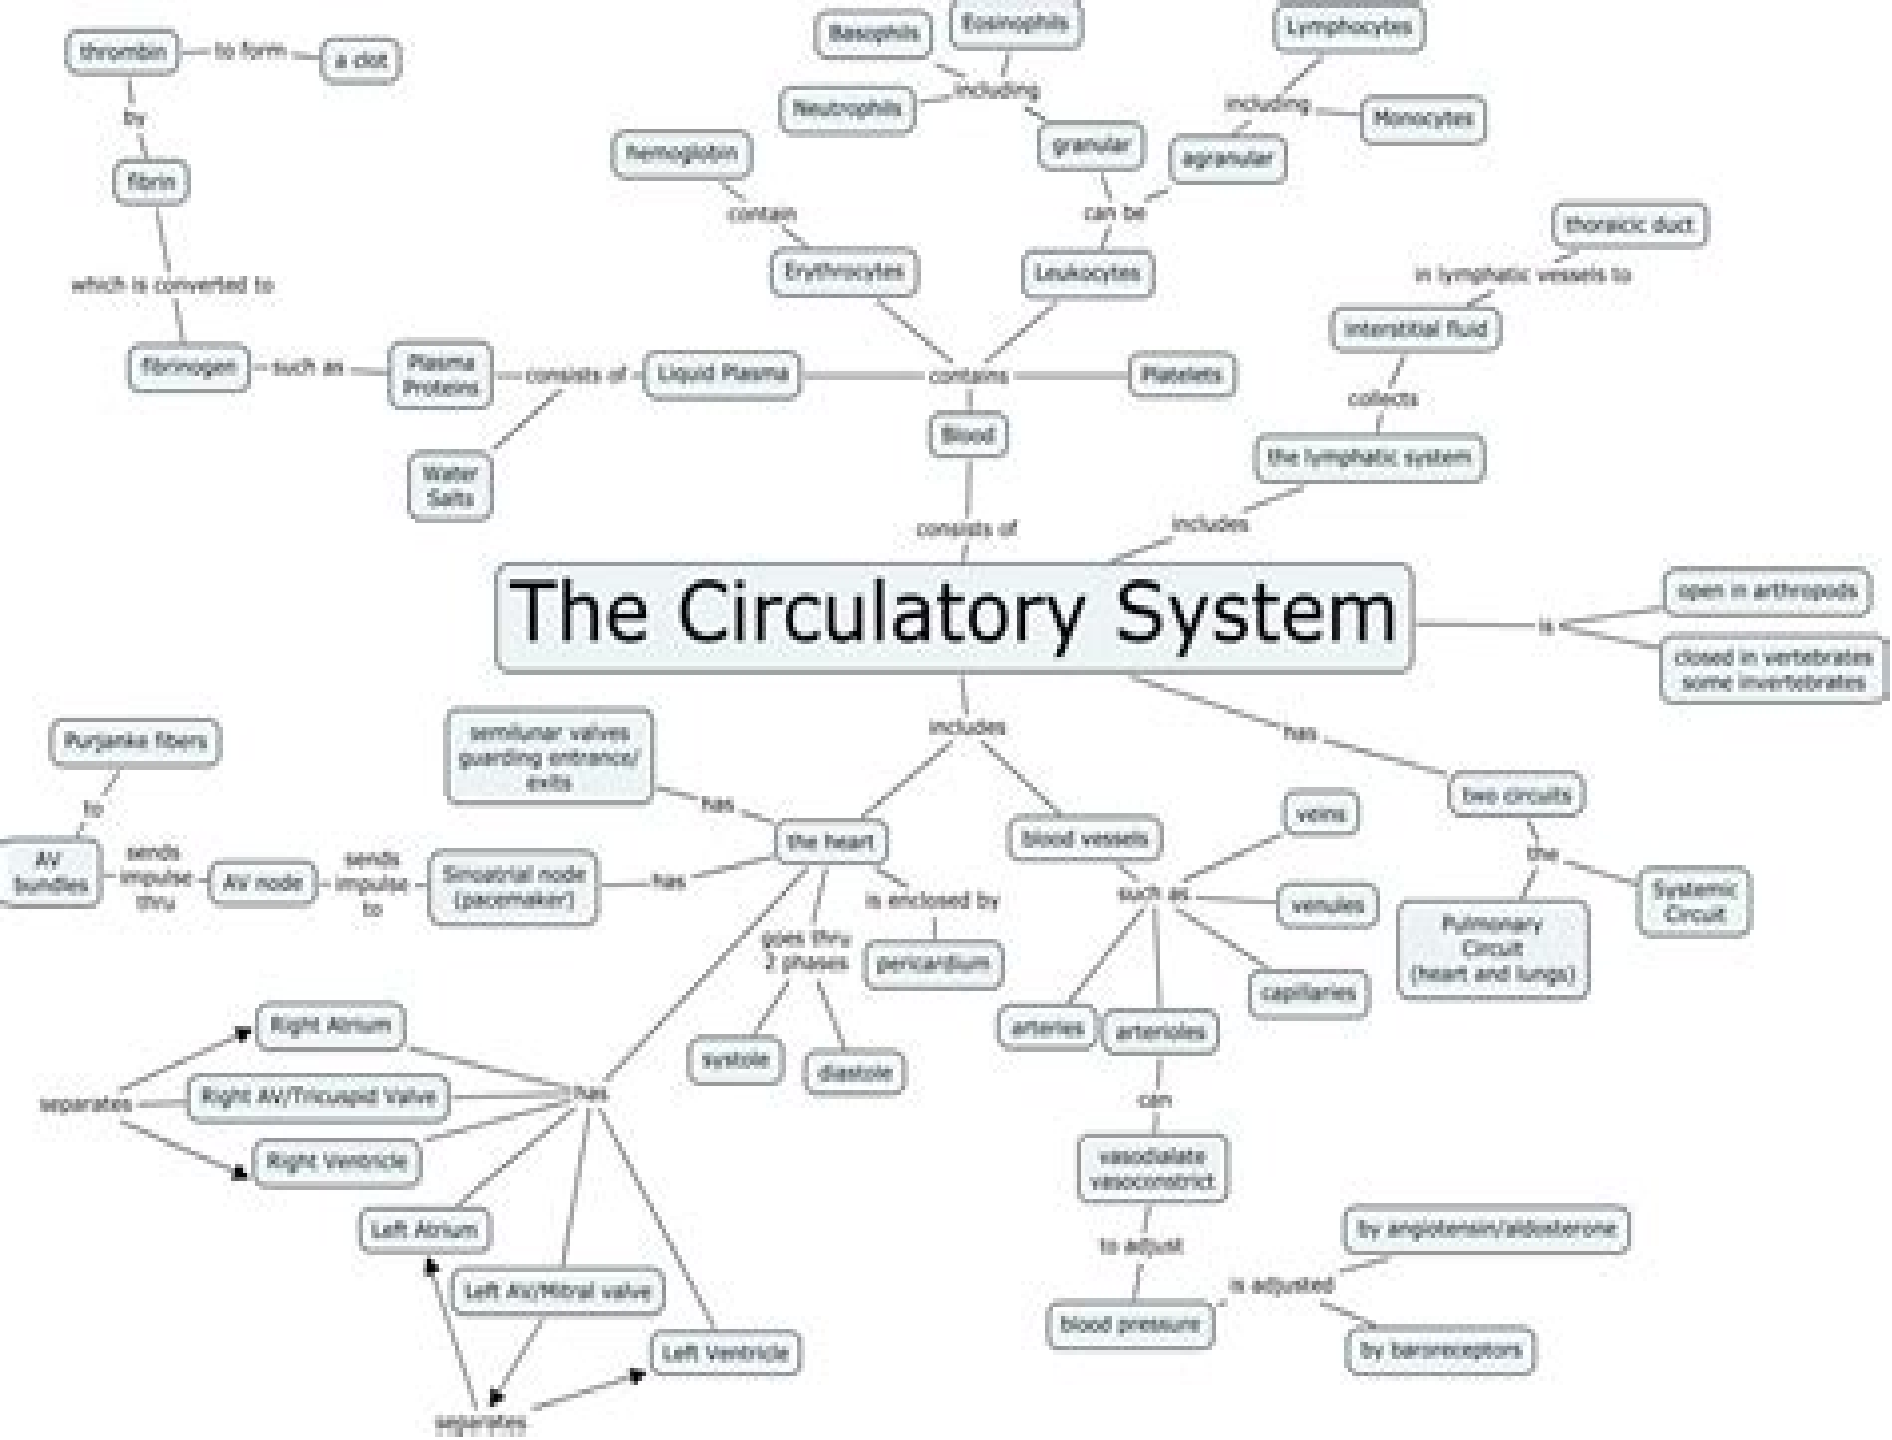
thrombin — to form — a clot

by

fibrin

which is converted to

fibrinogen — such as — Plasma Proteins — consists of — Liquid Plasma

Water Salts

Basophils

Eosinophils

Neutrophils

including

granular

Lymphocytes

including

Monocytes

agranular

hemoglobin

contain

can be

Erythrocytes

Leukocytes

thoracic duct

in lymphatic vessels to

interstitial fluid

contains

Platelets

Blood

collects

the lymphatic system

consists of

includes

The Circulatory System

is

open in arthropods

closed in vertebrates some invertebrates

includes

has

Purjanke fibers

to

AV bundles

sends impulse thru

AV node

sends impulse to

Sinoatrial node (pacemaker)

has

semilunar valves guarding entrance/ exits

has

the heart

is enclosed by

pericardium

goes thru 2 phases

systole

diastole

blood vessels

such as

veins

venules

capillaries

arteries

arterioles

can

vasodialate vasoconstrict

to adjust

blood pressure

is adjusted

by angiotensin/aldosterone

by baroreceptors

two circuits

the

Pulmonary Circuit (heart and lungs)

Systemic Circuit

Right Atrium

separates

Right AV/Tricuspid Valve

Right Ventricle

has

Left Atrium

Left AV/Mitral valve

Left Ventricle

separates